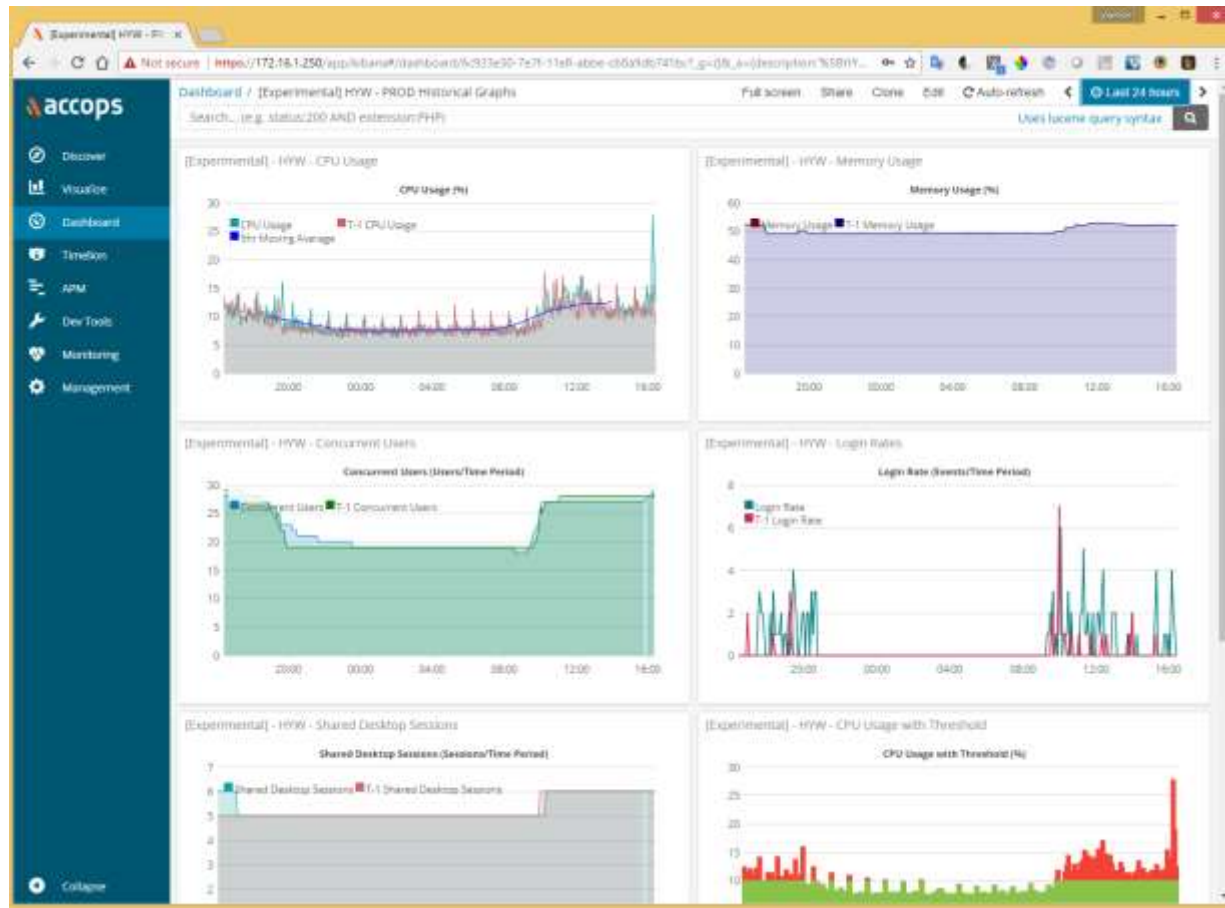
[Experimental] HYW - Pr ×

Not secure | https://172.16.1.250/app/kibana#/dashboard/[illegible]

accops

Discover
Visualize
Dashboard
Timelion
APM
Dev Tools
Monitoring
Management
Collapse

Dashboard / [Experimental] HYW - PROD Historical Graphs

Full screen Share Clone Edit Auto-refresh Last 24 hours

Search... (e.g. status:200 AND extension:PHP)

Uses lucene query syntax

[Experimental] - HYW - CPU Usage

CPU Usage (%)

CPU Usage
T-1 CPU Usage
5hr Moving Average

30 25 20 15 10 5 0

20:00 00:00 04:00 08:00 12:00 16:00

[Experimental] - HYW - Memory Usage

Memory Usage (%)

Memory Usage
T-1 Memory Usage

60 50 40 30 20 10 0

20:00 00:00 04:00 08:00 12:00 16:00

[Experimental] - HYW - Concurrent Users

Concurrent Users (Users/Time Period)

Concurrent Users
T-1 Concurrent Users

30 25 20 15 10 5 0

20:00 00:00 04:00 08:00 12:00 16:00

[Experimental] - HYW - Login Rates

Login Rate (Events/Time Period)

Login Rate
T-1 Login Rate

8 6 4 2 0

20:00 00:00 04:00 08:00 12:00 16:00

[Experimental] - HYW - Shared Desktop Sessions

Shared Desktop Sessions (Sessions/Time Period)

Shared Desktop Sessions
T-1 Shared Desktop Sessions

7 6 5 4 3 2

[Experimental] - HYW - CPU Usage with Threshold

CPU Usage with Threshold (%)

30 25 20 15 10